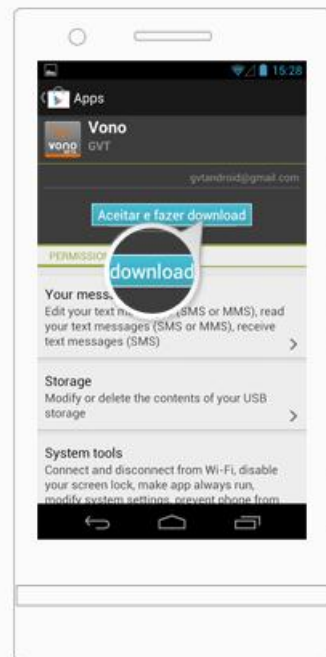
15:28

Apps

vono

Vono

GVT

gvtandroid@gmail.com

Aceitar e fazer download

PERMISSIO

download

Your mess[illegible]

Edit your text m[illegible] (SMS or MMS), read your text messages (SMS or MMS), receive text messages (SMS)

Storage

Modify or delete the contents of your USB storage

System tools

Connect and disconnect from Wi-Fi, disable your screen lock, make app always run, modify system settings, prevent phone from